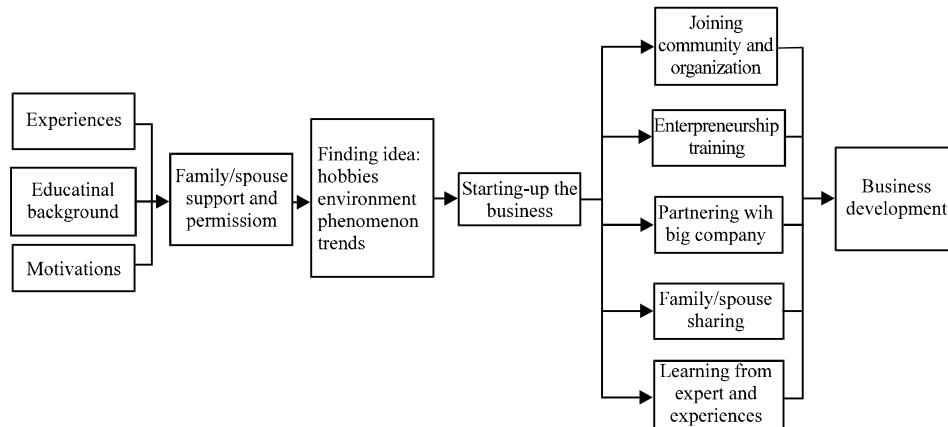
Experiences

Educatinal background

Motivations

Family/spouse support and permissiom

Finding idea: hobbies environment phenomenon trends

Starting-up the business

Joining community and organization

Enterepreneurship training

Partnering wih big company

Family/spouse sharing

Learning from expert and experiences

Business development